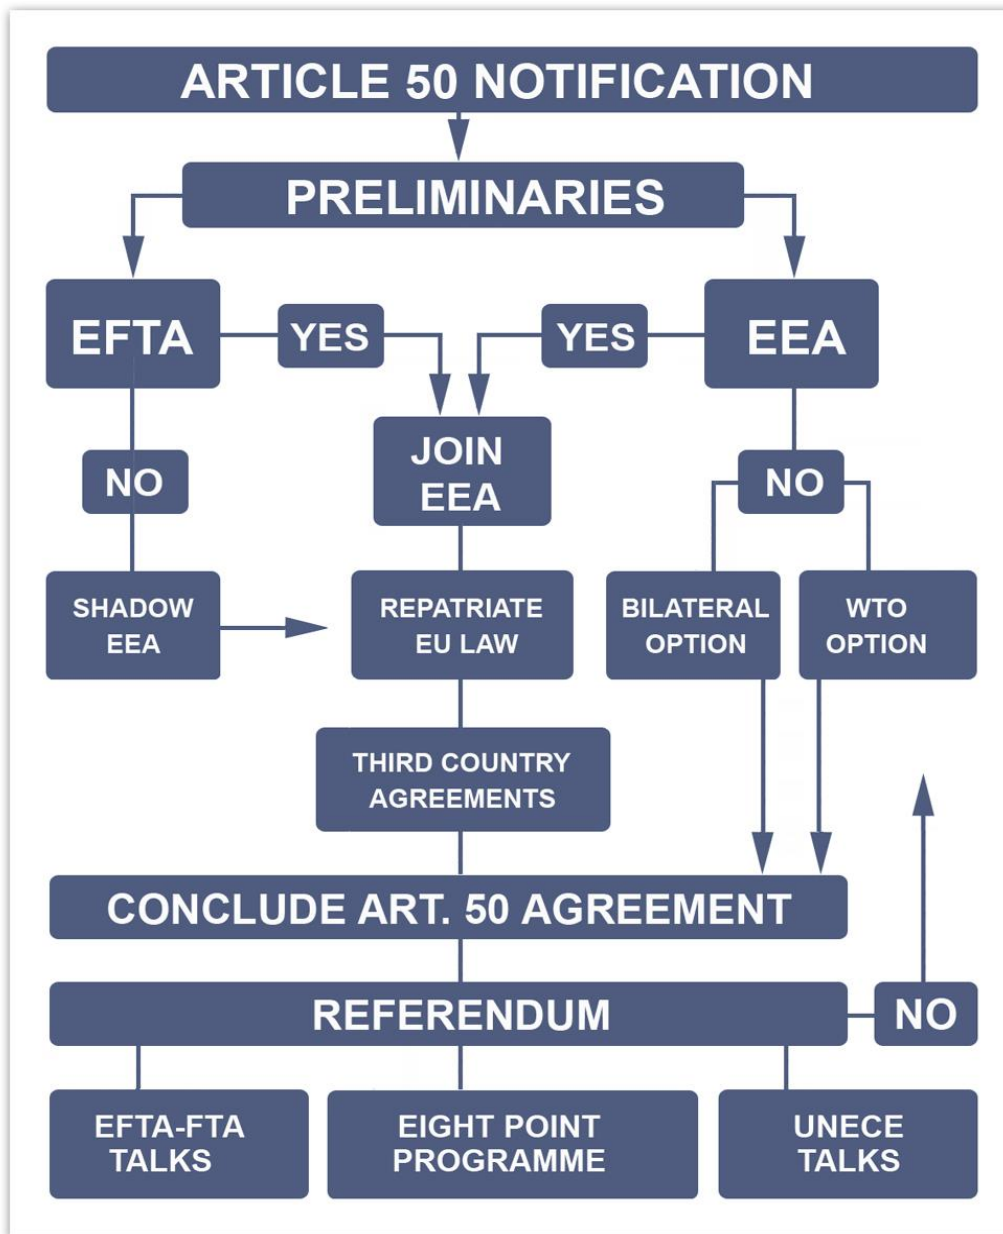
ARTICLE 50 NOTIFICATION

PRELIMINARIES

EFTA

YES

YES

EEA

JOIN EEA

NO

NO

SHADOW EEA

REPATRIATE EU LAW

BILATERAL OPTION

WTO OPTION

THIRD COUNTRY AGREEMENTS

CONCLUDE ART. 50 AGREEMENT

REFERENDUM

NO

EFTA-FTA TALKS

EIGHT POINT PROGRAMME

UNECE TALKS